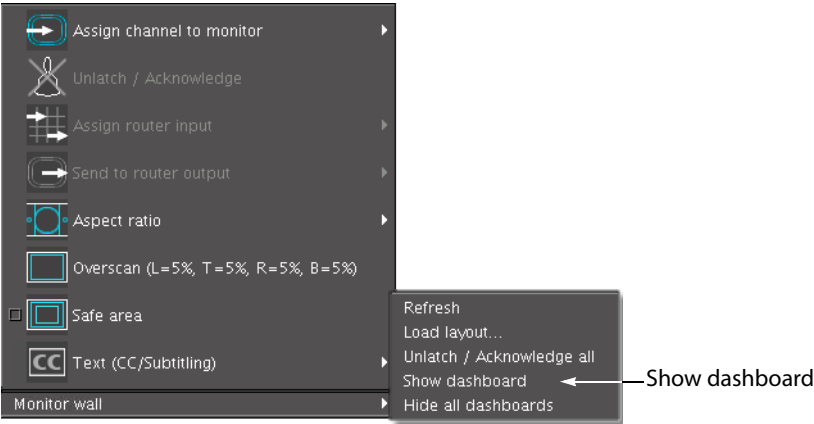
Assign channel to monitor

Unlatch / Acknowledge

Assign router input

Send to router output

Aspect ratio

Overscan (L=5%, T=5%, R=5%, B=5%)

Safe area

CC Text (CC/Subtitling)

Monitor wall

Refresh

Load layout...

Unlatch / Acknowledge all

Show dashboard

Hide all dashboards

Show dashboard